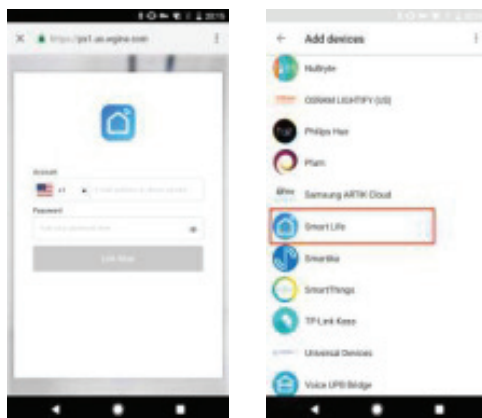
https://px1.ue.wgine.com

Account

+1

Password

Link Now

Add devices

NuBryte

OSRAM LIGHTIFY (US)

Philips Hue

Plum

Samsung ARTIK Cloud

Smart Life

Smartika

SmartThings

TP-Link Kasa

Universal Devices

Voice UPB Bridge